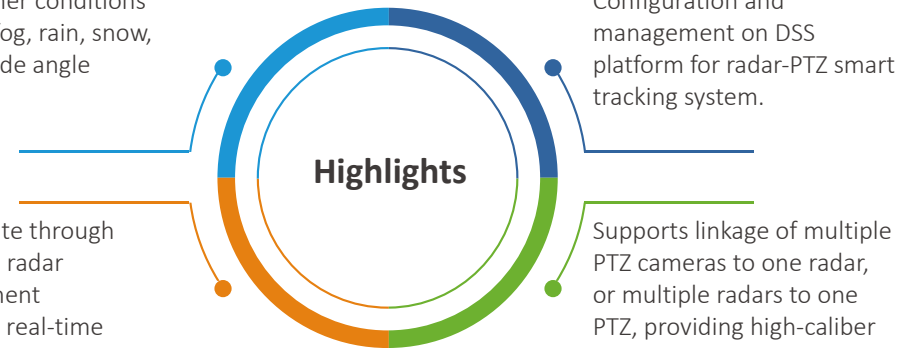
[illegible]er conditions
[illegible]og, rain, snow,
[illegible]de angle

Configuration and
management on DSS
platform for radar-PTZ smart
tracking system.

Highlights

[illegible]te through
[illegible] radar
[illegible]ment
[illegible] real-time

Supports linkage of multiple
PTZ cameras to one radar,
or multiple radars to one
PTZ, providing high-caliber